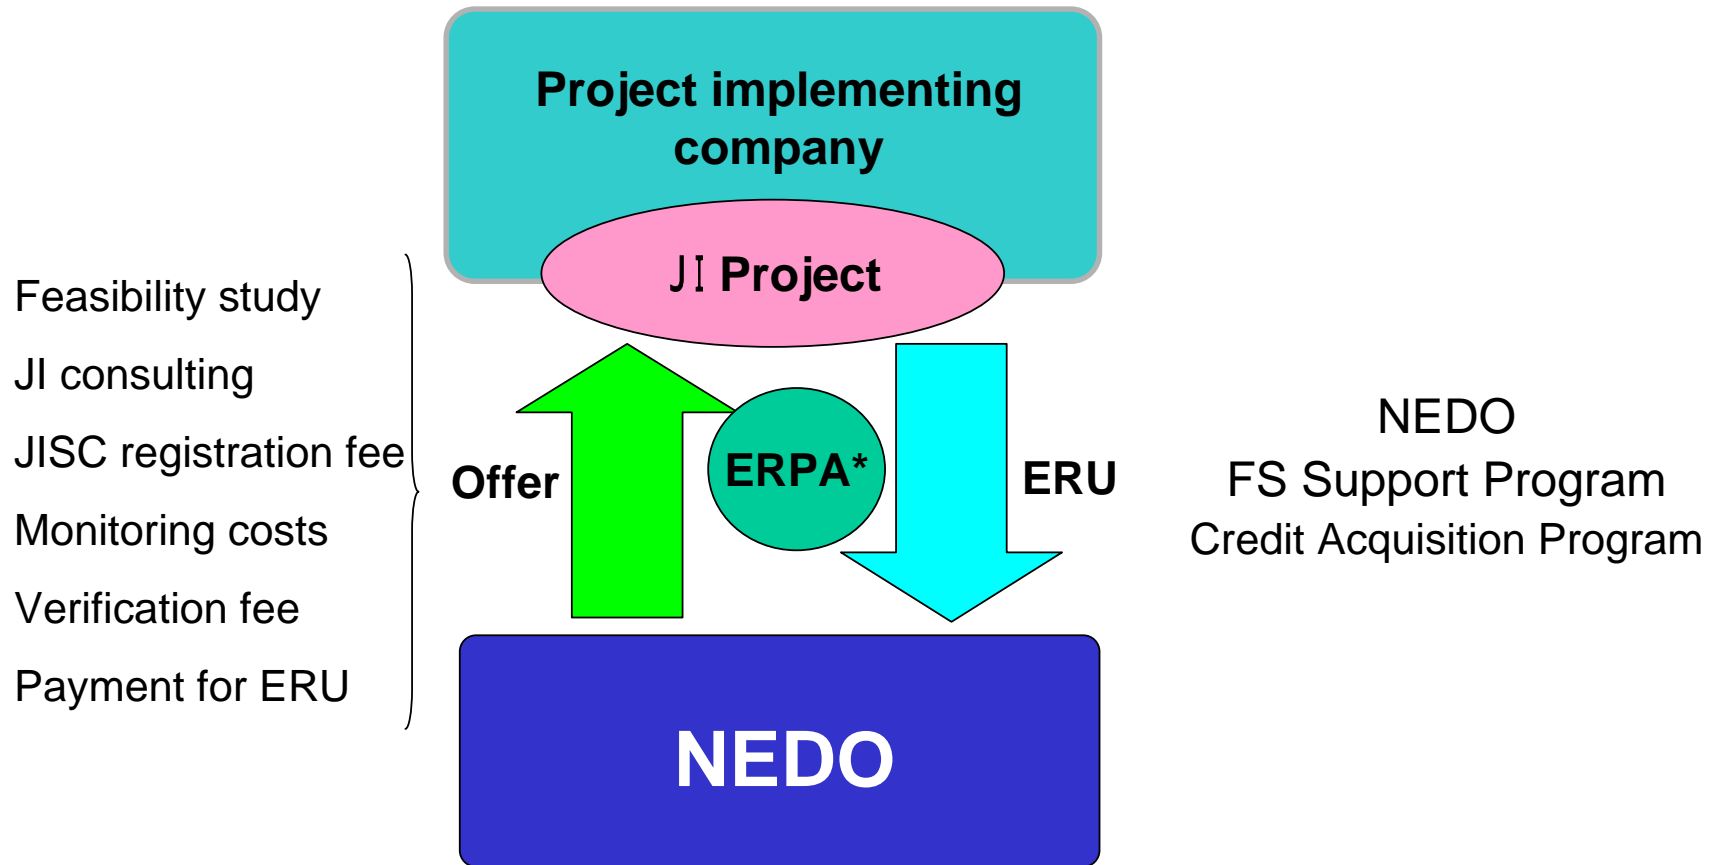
Project implementing company

JI Project

Feasibility study

JI consulting

JISC registration fee

Monitoring costs

Verification fee

Payment for ERU

Offer

ERPA*

ERU

NEDO
FS Support Program
Credit Acquisition Program

NEDO